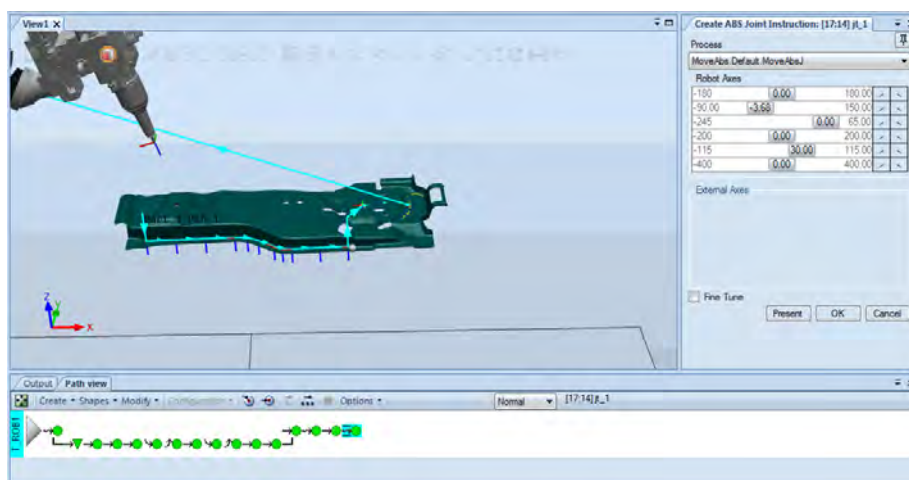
View1 ×

Create ABS Joint Instruction: [17:14] jt_1

Process

MoveAbs Default MoveAbsJ

Robot Axes

| -180 | 0.00 | 180.00 |
|---|---|---|
| -90.00 | -3.68 | 150.00 |
| -245 | 0.00 | 65.00 |
| -200 | 0.00 | 200.00 |
| -115 | 30.00 | 115.00 |
| -400 | 0.00 | 400.00 |

External Axes

Fine Tune

Present OK Cancel

Output Path view

Create • Shapes • Modify • Configuration • Options •

Normal [17:14] jt_1

T_ROB1

x y z